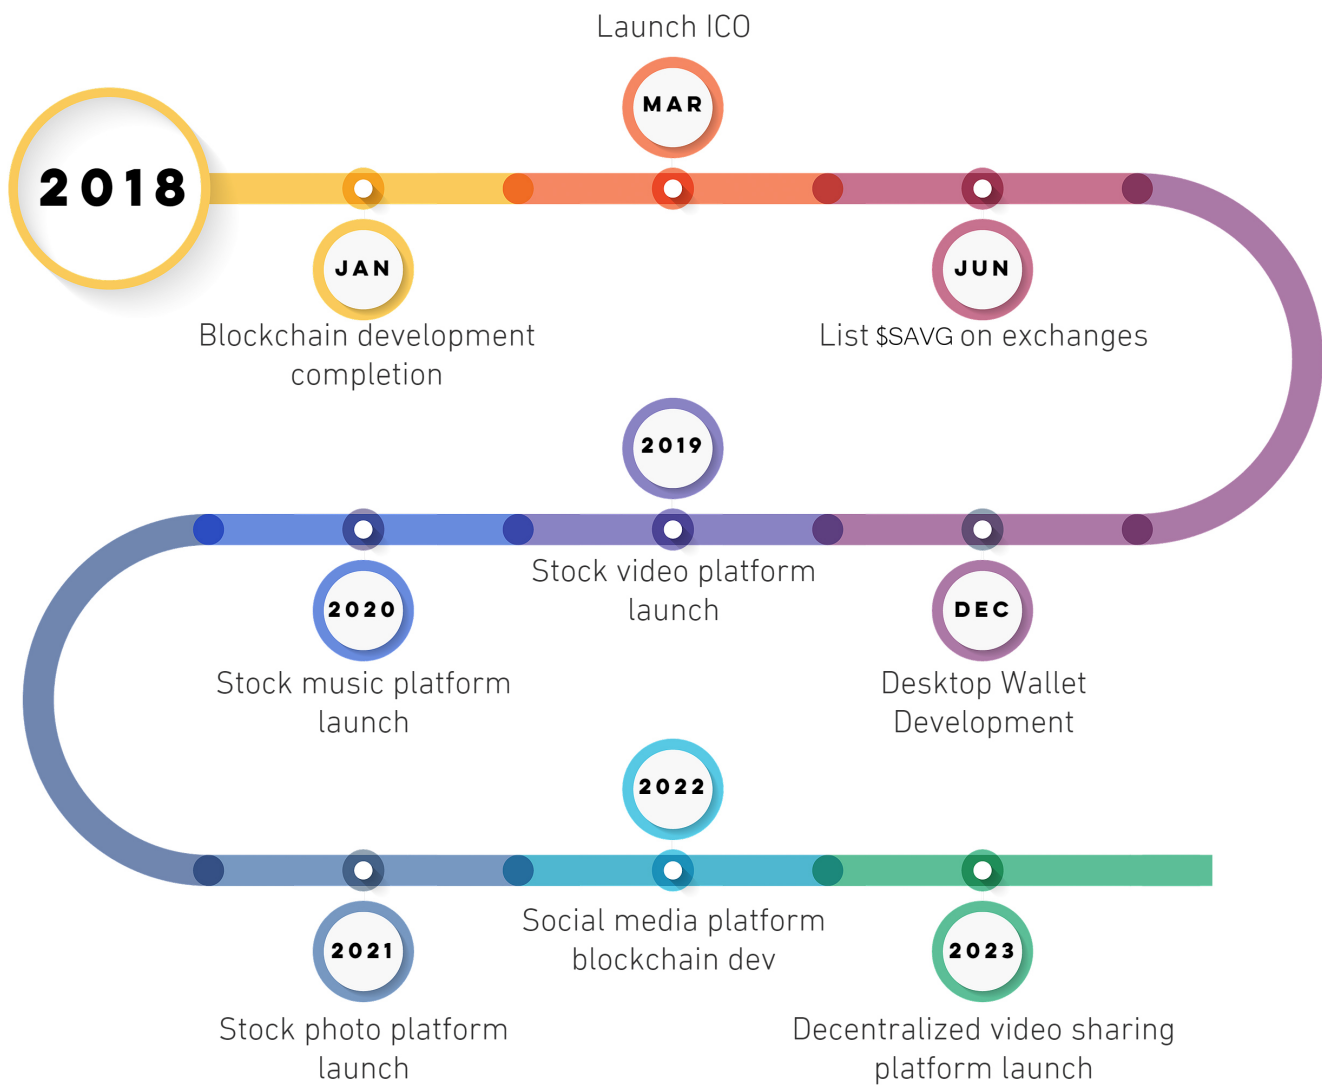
Launch ICO

MAR

2018

JAN

Blockchain development completion

JUN

List $SAVG on exchanges

2019

Stock video platform launch

2020

Stock music platform launch

DEC

Desktop Wallet Development

2022

Social media platform blockchain dev

2021

Stock photo platform launch

2023

Decentralized video sharing platform launch